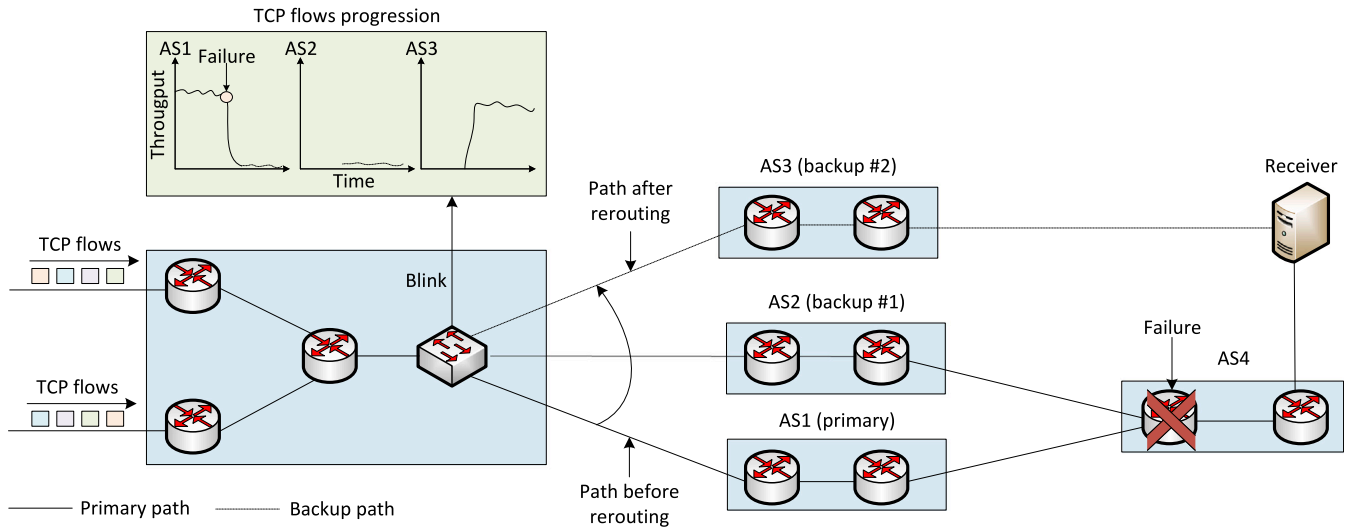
TCP flows progression

AS1
Failure
AS2
AS3
Througput
Time

Path after rerouting

AS3 (backup #2)

Receiver

TCP flows

Blink

AS2 (backup #1)

Failure

AS4

TCP flows

AS1 (primary)

Path before rerouting

Primary path
Backup path